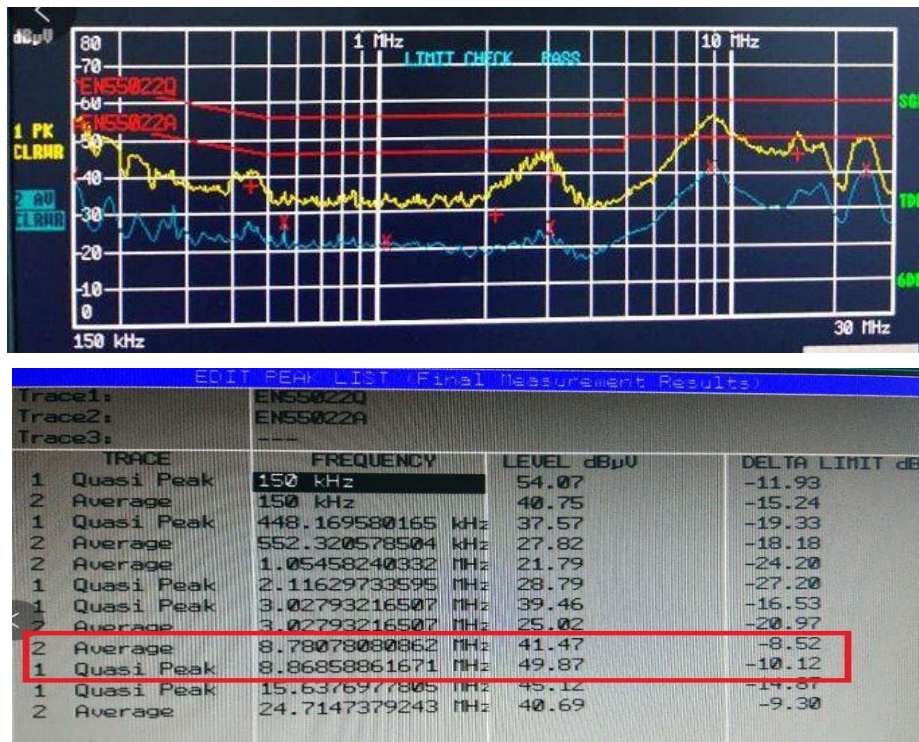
dBµV
80
70
60
50
40
30
20
10
0
1 MHz
10 MHz
LIMIT CHECK PASS
EN55022Q
EN55022A
1 PK
CLRWR
2 AV
CLRWR
SGL
TDF
6DB
150 kHz
30 MHz

EDIT PEAK LIST (Final Measurement Results)

Trace1: EN55022Q
Trace2: EN55022A
Trace3: ---

| TRACE | | FREQUENCY | LEVEL dBµV | DELTA LIMIT dB |
|---|---|---|---|---|
| 1 | Quasi Peak | 150 kHz | 54.07 | -11.93 |
| 2 | Average | 150 kHz | 40.75 | -15.24 |
| 1 | Quasi Peak | 448.169580165 kHz | 37.57 | -19.33 |
| 2 | Average | 552.320578504 kHz | 27.82 | -18.18 |
| 2 | Average | 1.05458240332 MHz | 21.79 | -24.20 |
| 1 | Quasi Peak | 2.11629733595 MHz | 28.79 | -27.20 |
| 1 | Quasi Peak | 3.02793216507 MHz | 39.46 | -16.53 |
| 2 | Average | 3.02793216507 MHz | 25.02 | -20.97 |
| 2 | Average | 8.78078080862 MHz | 41.47 | -8.52 |
| 1 | Quasi Peak | 8.86858861671 MHz | 49.87 | -10.12 |
| 1 | Quasi Peak | 15.6376977805 MHz | 45.12 | -14.87 |
| 2 | Average | 24.7147379243 MHz | 40.69 | -9.30 |